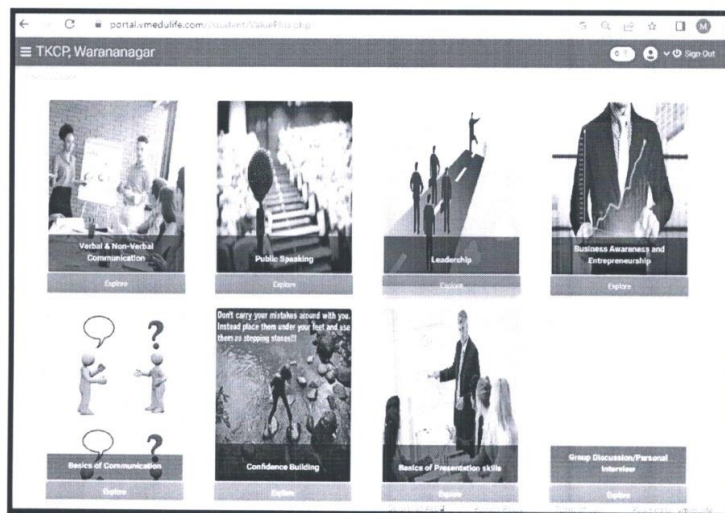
portal.vmedulife.com/student/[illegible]

≡ TKCP, Warananagar

Sign Out

Verbal & Non-Verbal Communication

Explore

Public Speaking

Explore

Leadership

Explore

Business Awareness and Entrepreneurship

Explore

Basics of Communication

Explore

Don't carry your mistakes around with you. Instead place them under your feet and use them as stepping stones!!!

Confidence Building

Explore

Basics of Presentation skills

Explore

Group Discussion/Personal Interview

Explore